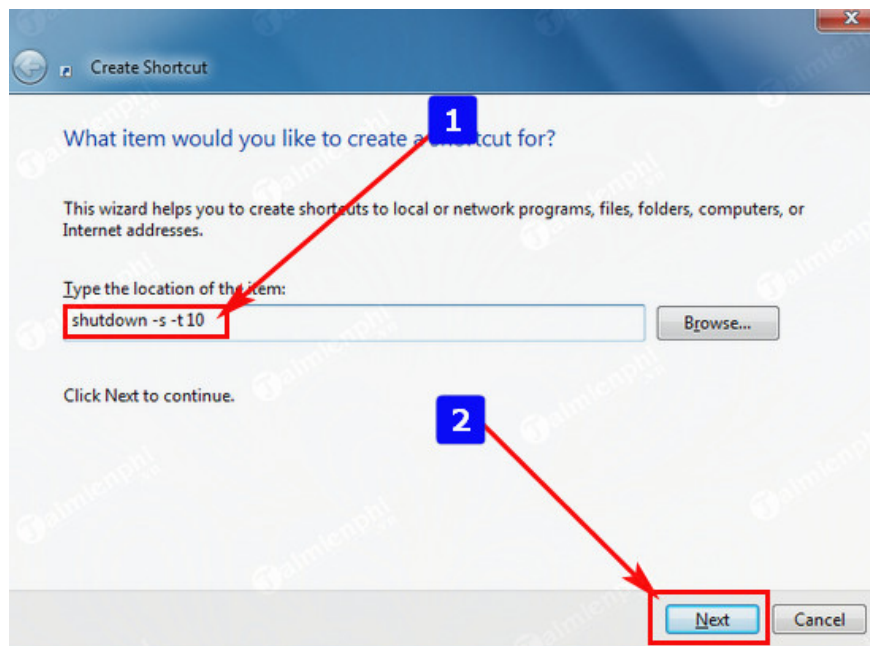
Create Shortcut

What item would you like to create a shortcut for?

1

This wizard helps you to create shortcuts to local or network programs, files, folders, computers, or Internet addresses.

Type the location of the item:

shutdown -s -t 10

Browse...

Click Next to continue.

2

Next

Cancel